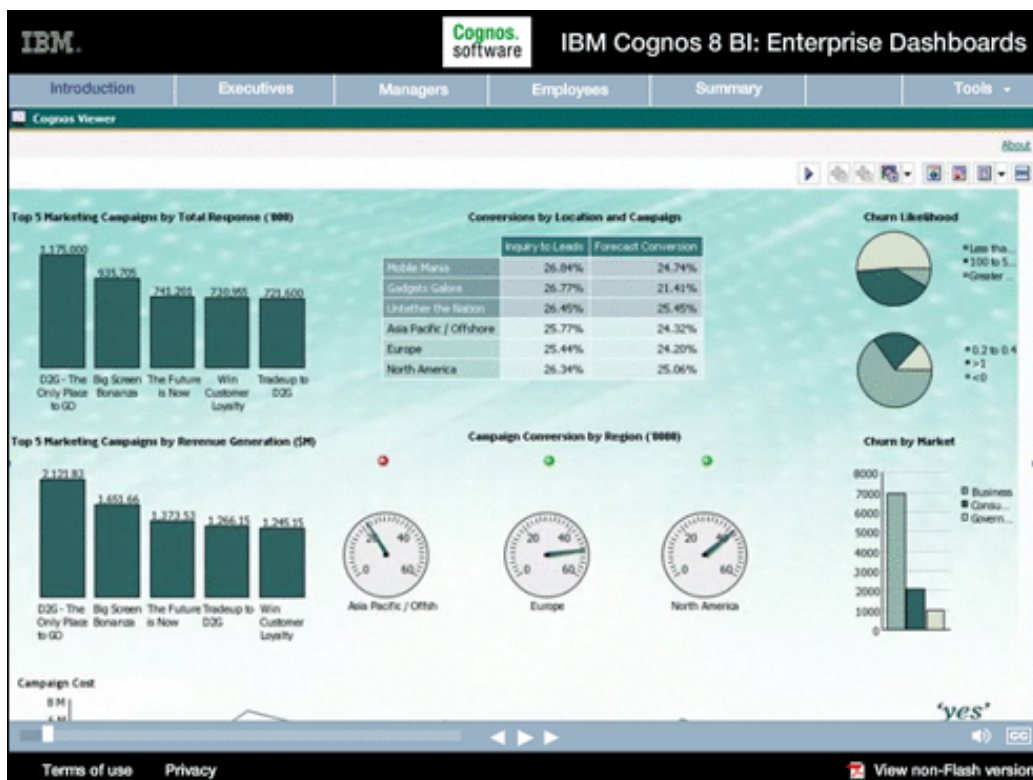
IBM.

Cognos. software

IBM Cognos 8 BI: Enterprise Dashboards

Introduction | Executives | Managers | Employees | Summary | Tools

Cognos Viewer

About

Top 5 Marketing Campaigns by Total Response ('000)

1,175,000
935,705
745,201
730,955
721,600

D2G - The Only Place to GO | Big Screen Bonanza | The Future is Now | Win Customer Loyalty | Tradeup to D2G

Conversions by Location and Campaign

| | Inquiry to Leads | Forecast Conversion |
|---|---|---|
| Mobile Mania | 26.84% | 24.74% |
| Gadgets Galore | 26.77% | 21.41% |
| Untether the Nation | 26.45% | 25.45% |
| Asia Pacific / Offshore | 25.77% | 24.32% |
| Europe | 25.44% | 24.20% |
| North America | 26.34% | 25.06% |

Churn Likelihood

Less tha...
100 to 5...
Greater ...

0.2 to 0.4
>1
<0

Top 5 Marketing Campaigns by Revenue Generation ($M)

2,121.83
1,651.66
1,273.53
1,266.15
1,245.15

D2G - The Only Place to GO | Big Screen Bonanza | The Future is Now | Tradeup to D2G | Win Customer Loyalty

Campaign Conversion by Region ('000)

20 40 0 60
Asia Pacific / Offsh
Europe
North America

Churn by Market

8000
7000
6000
5000
4000
3000
2000
1000
0

Business
Consu...
Govern...

Campaign Cost

8 M
6 M

'yes'

CC

Terms of use    Privacy

View non-Flash version